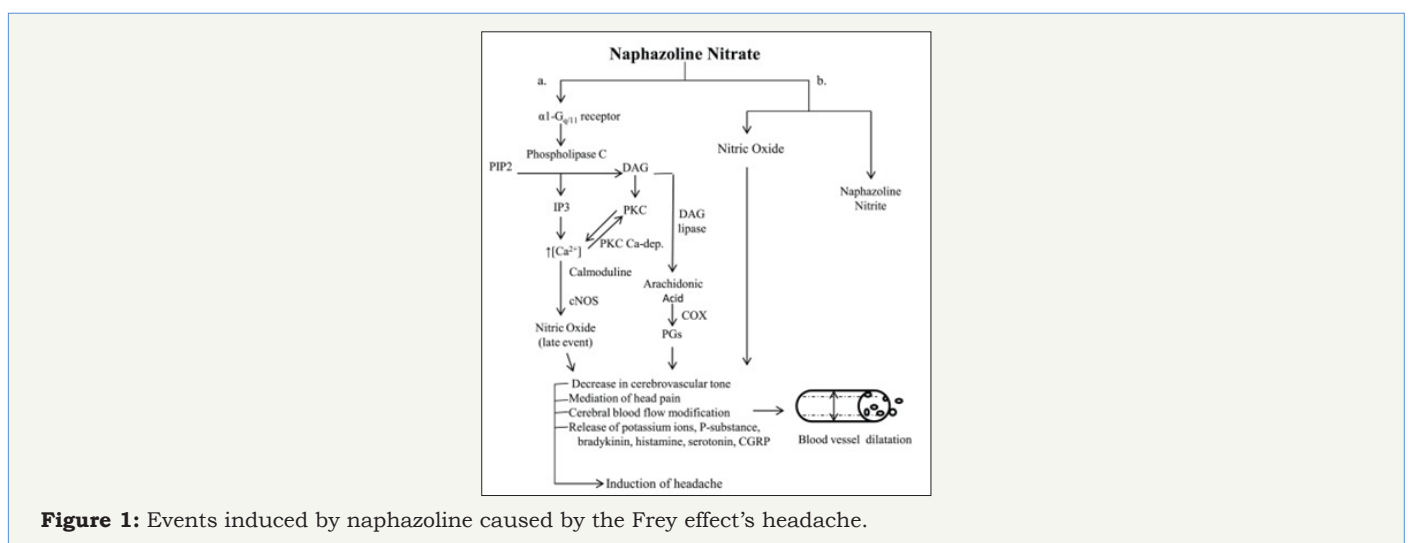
Naphazoline Nitrate

a.

b.

α1-$G_{q/11}$ receptor

Phospholipase C

PIP2

DAG

IP3

PKC

DAG lipase

↑[$Ca^{2+}$]

PKC Ca-dep.

Calmoduline

eNOS

Arachidonic Acid

COX

PGs

Nitric Oxide (late event)

Nitric Oxide

Naphazoline Nitrite

Decrease in cerebrovascular tone

Mediation of head pain

Cerebral blood flow modification

Release of potassium ions, P-substance, bradykinin, histamine, serotonin, CGRP

Blood vessel dilatation

Induction of headache

**Figure 1:** Events induced by naphazoline caused by the Frey effect's headache.